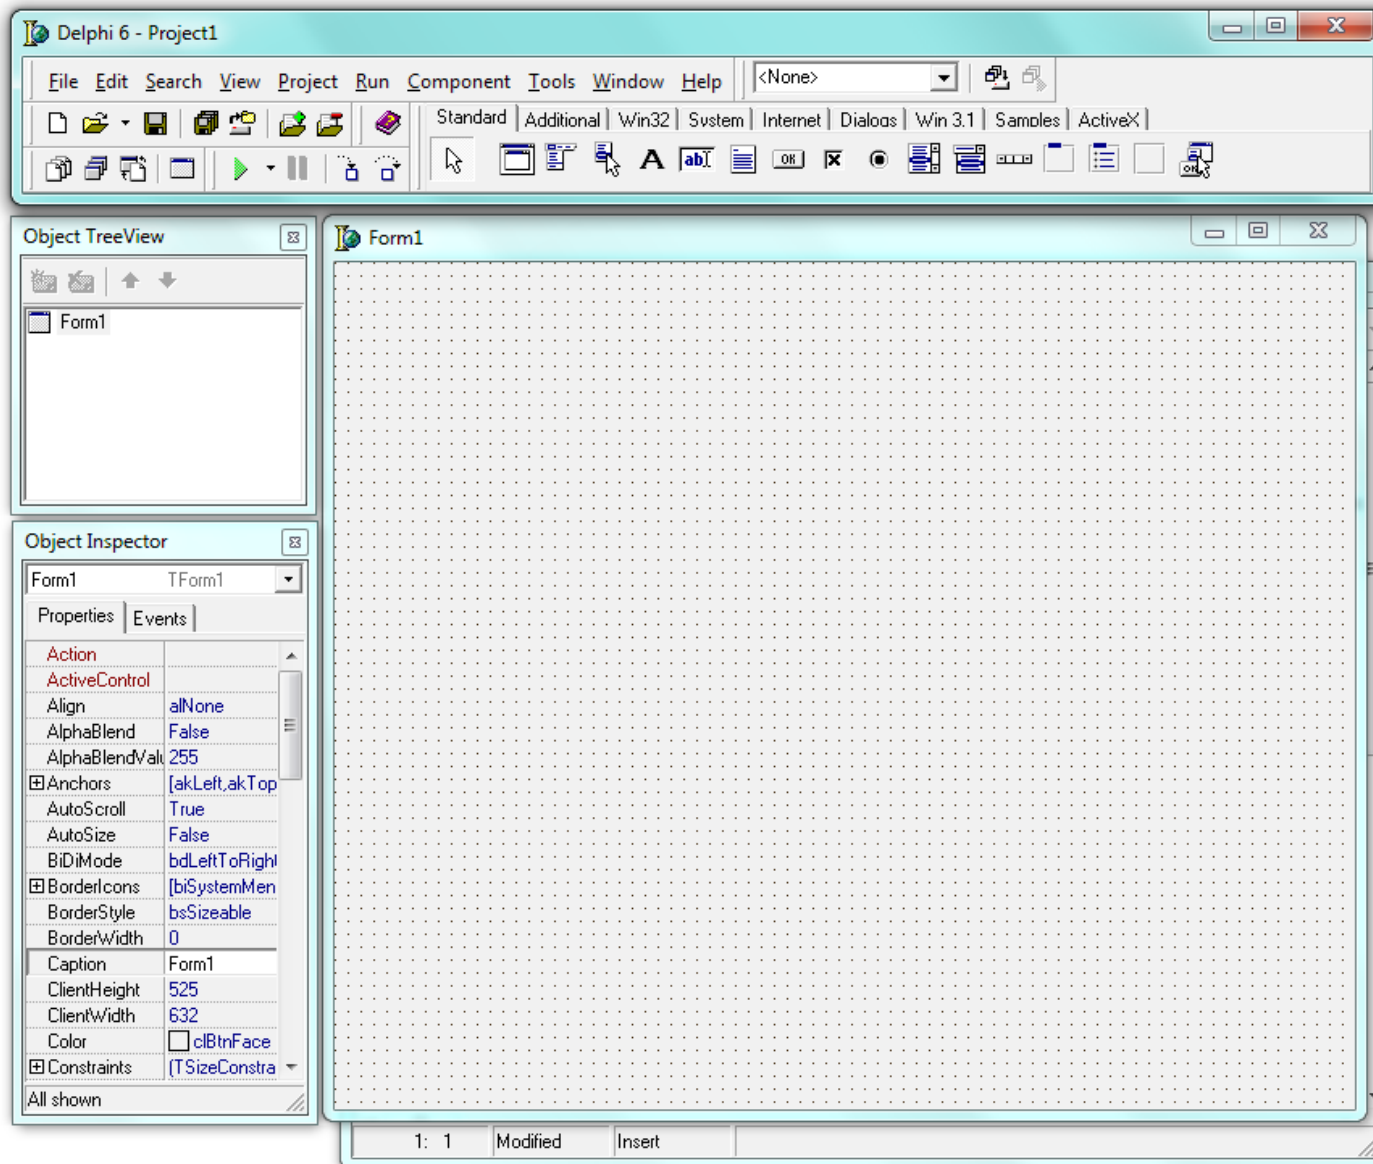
Delphi 6 - Project1

File Edit Search View Project Run Component Tools Window Help

<None>

Standard Additional Win32 System Internet Dialogs Win 3.1 Samples ActiveX

OK

Object TreeView

Form1

Form1

Object Inspector

Form1 TForm1

Properties Events

| | |
|---|---|
| Action | |
| ActiveControl | |
| Align | alNone |
| AlphaBlend | False |
| AlphaBlendVal | 255 |
| ⊞Anchors | [akLeft,akTop |
| AutoScroll | True |
| AutoSize | False |
| BiDiMode | bdLeftToRight |
| ⊞BorderIcons | [biSystemMen |
| BorderStyle | bsSizeable |
| BorderWidth | 0 |
| Caption | Form1 |
| ClientHeight | 525 |
| ClientWidth | 632 |
| Color | clBtnFace |
| ⊞Constraints | (TSizeConstra |

All shown

1: 1 Modified Insert